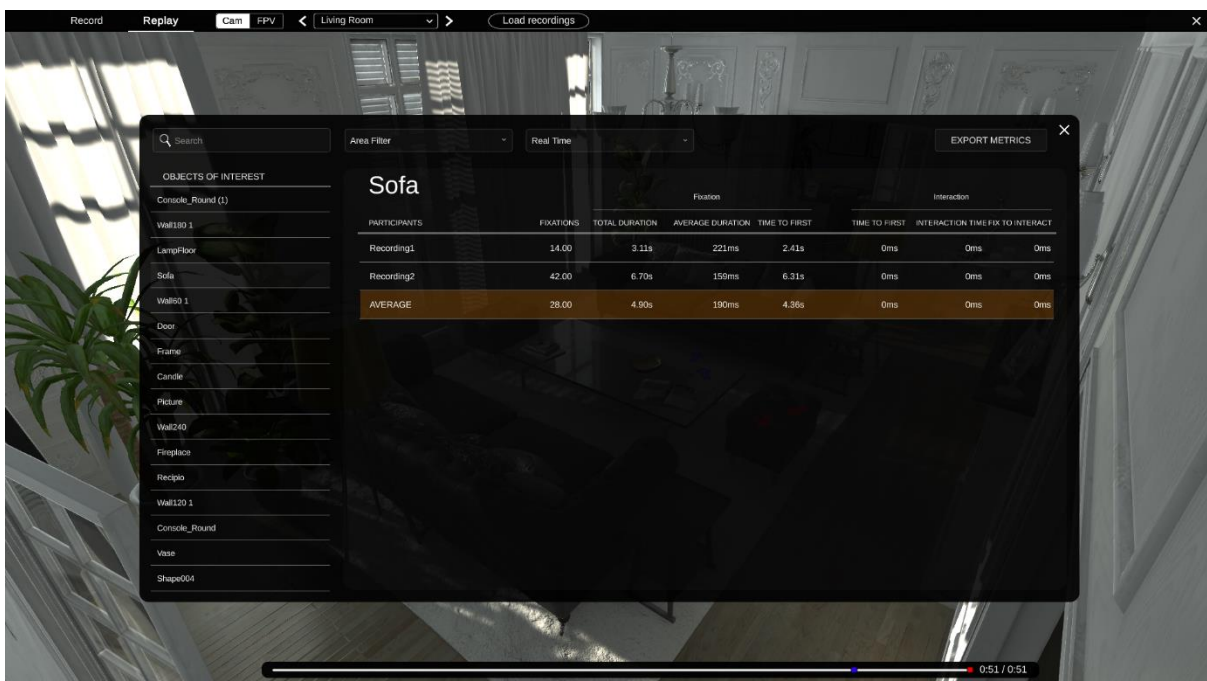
Record Replay Cam FPV < Living Room > Load recordings ×

Search

Area Filter

Real Time

EXPORT METRICS ×

OBJECTS OF INTEREST
Console_Round (1)
Wall180 1
LampFloor
Sofa
Wall60 1
Door
Frame
Candle
Picture
Wall240
Fireplace
Recipio
Wall120 1
Console_Round
Vase
Shape004

Sofa

| PARTICIPANTS | FIXATIONS | Fixation: TOTAL DURATION | Fixation: AVERAGE DURATION | Fixation: TIME TO FIRST | Interaction: TIME TO FIRST | Interaction: INTERACTION TIME | Interaction: FIX TO INTERACT |
|---|---|---|---|---|---|---|---|
| Recording1 | 14.00 | 3.11s | 221ms | 2.41s | 0ms | 0ms | 0ms |
| Recording2 | 42.00 | 6.70s | 159ms | 6.31s | 0ms | 0ms | 0ms |
| AVERAGE | 28.00 | 4.90s | 190ms | 4.36s | 0ms | 0ms | 0ms |

0:51 / 0:51